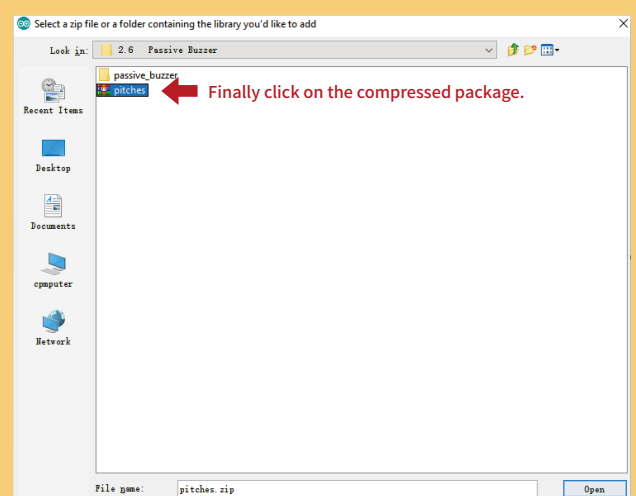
Select a zip file or a folder containing the library you'd like to add

Look in: 2.6 Passive Buzzer

Recent Items

Desktop

Documents

cpmputer

Network

passive_buzzer
pitches

Finally click on the compressed package.

File name: pitches.zip

Open